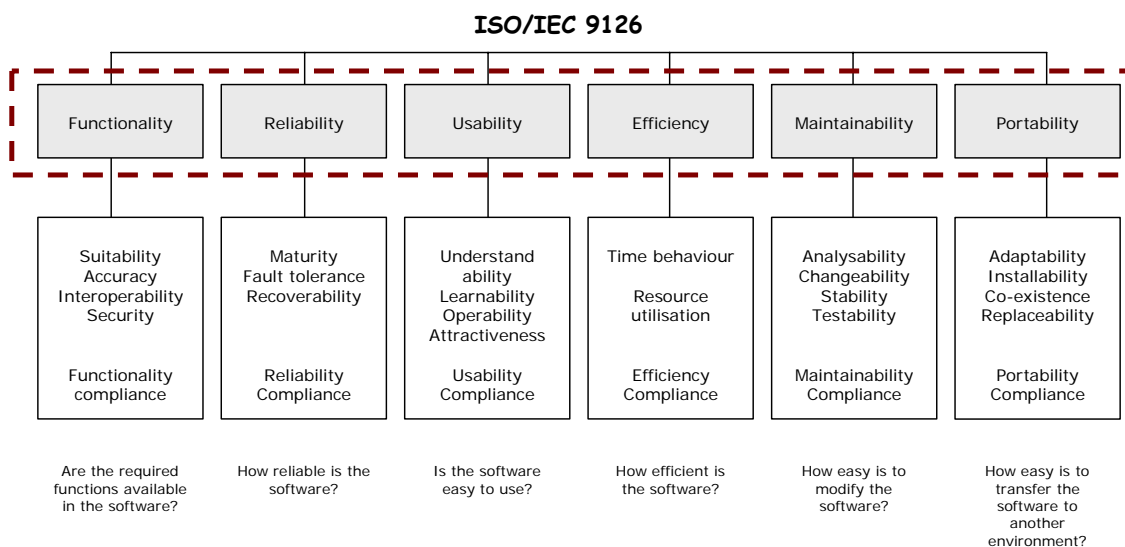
ISO/IEC 9126

Functionality

Reliability

Usability

Efficiency

Maintainability

Portability

Suitability
Accuracy
Interoperability
Security

Functionality compliance

Maturity
Fault tolerance
Recoverability

Reliability Compliance

Understand ability
Learnability
Operability
Attractiveness

Usability Compliance

Time behaviour

Resource utilisation

Efficiency Compliance

Analysability
Changeability
Stability
Testability

Maintainability Compliance

Adaptability
Installability
Co-existence
Replaceability

Portability Compliance

Are the required functions available in the software?

How reliable is the software?

Is the software easy to use?

How efficient is the software?

How easy is to modify the software?

How easy is to transfer the software to another environment?